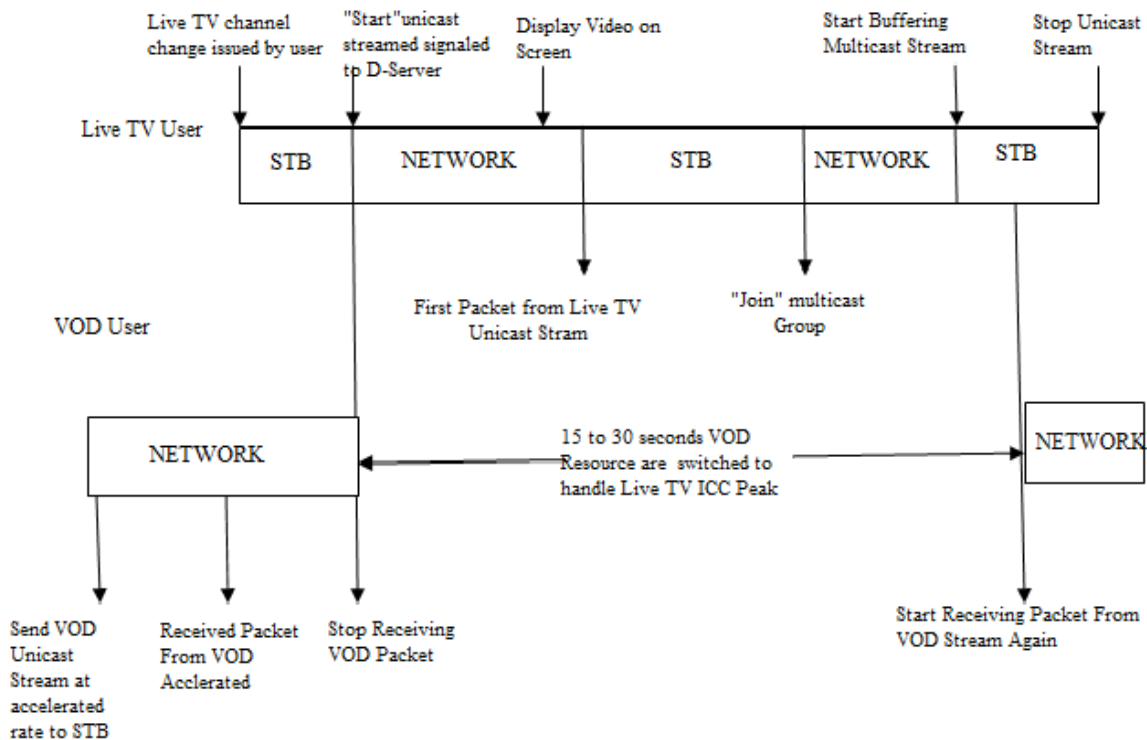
Live TV channel change issued by user

"Start"unicast streamed signaled to D-Server

Display Video on Screen

Start Buffering Multicast Stream

Stop Unicast Stream

Live TV User

STB

NETWORK

STB

NETWORK

STB

First Packet from Live TV Unicast Stram

"Join" multicast Group

VOD User

NETWORK

15 to 30 seconds VOD Resource are switched to handle Live TV ICC Peak

NETWORK

Send VOD Unicast Stream at accelerated rate to STB

Received Packet From VOD Acclerated

Stop Receiving VOD Packet

Start Receiving Packet From VOD Stream Again